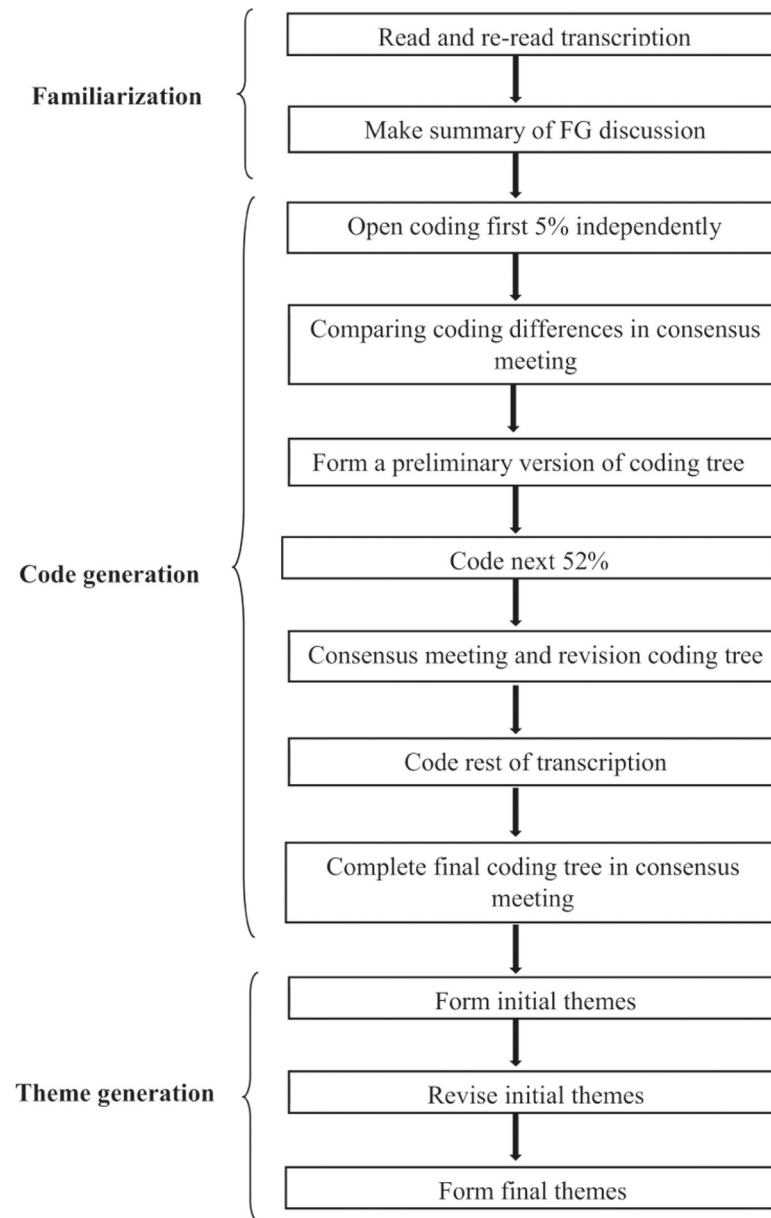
Familiarization

Read and re-read transcription

Make summary of FG discussion

Code generation

Open coding first 5% independently

Comparing coding differences in consensus meeting

Form a preliminary version of coding tree

Code next 52%

Consensus meeting and revision coding tree

Code rest of transcription

Complete final coding tree in consensus meeting

Theme generation

Form initial themes

Revise initial themes

Form final themes